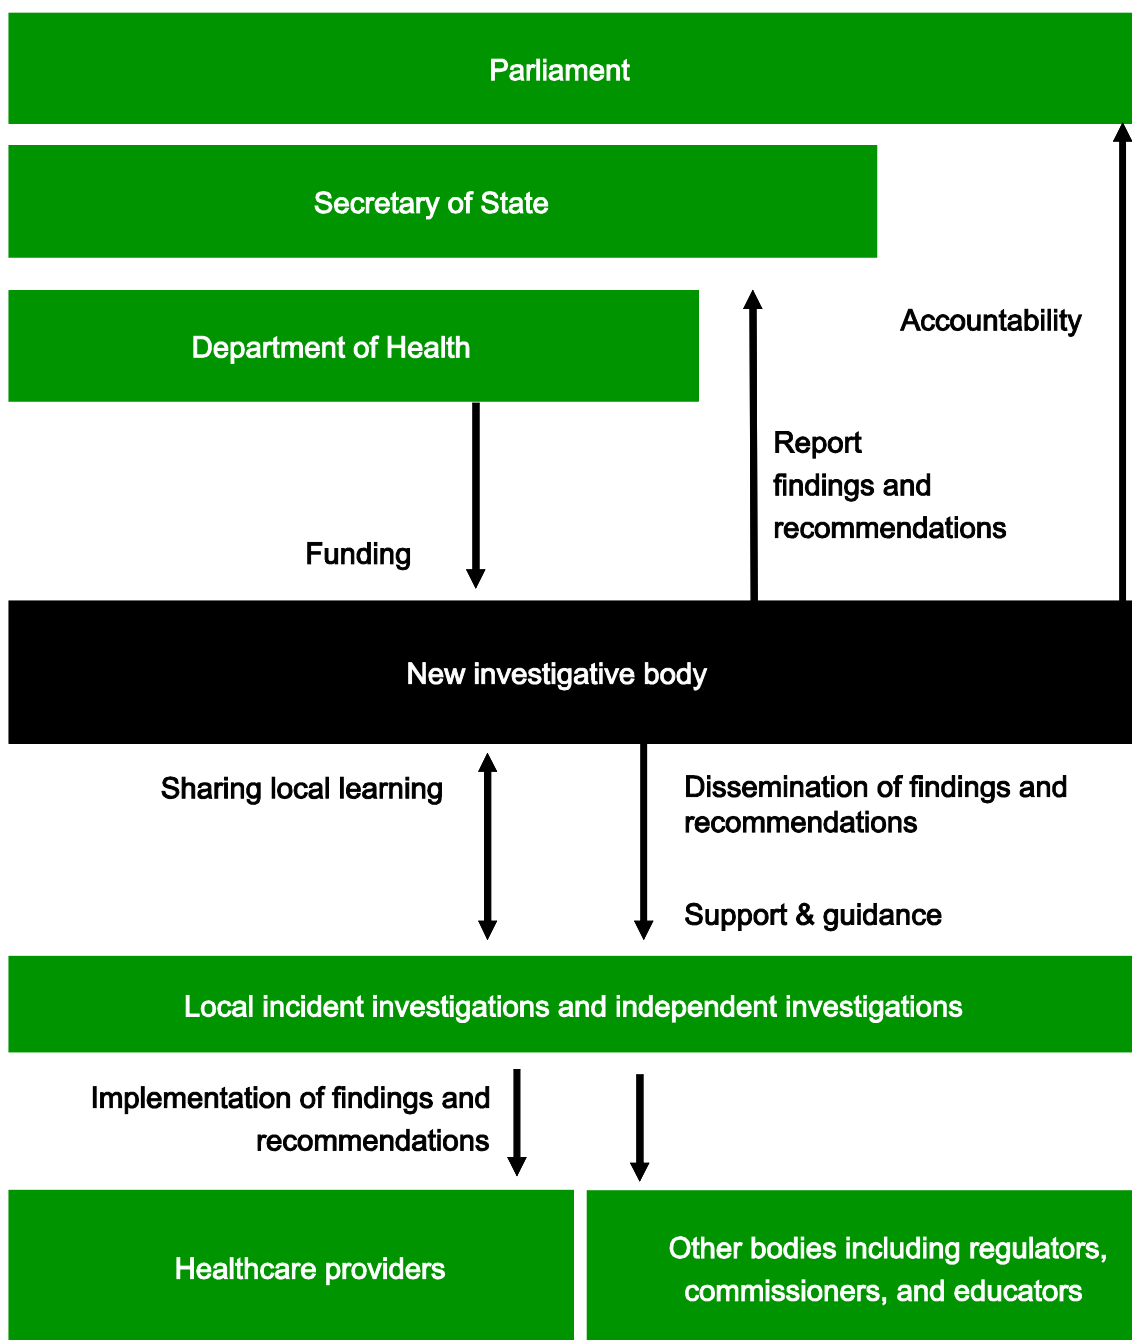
Parliament

Secretary of State

Department of Health

Accountability

Report findings and recommendations

Funding

New investigative body

Sharing local learning

Dissemination of findings and recommendations

Support & guidance

Local incident investigations and independent investigations

Implementation of findings and recommendations

Healthcare providers

Other bodies including regulators, commissioners, and educators